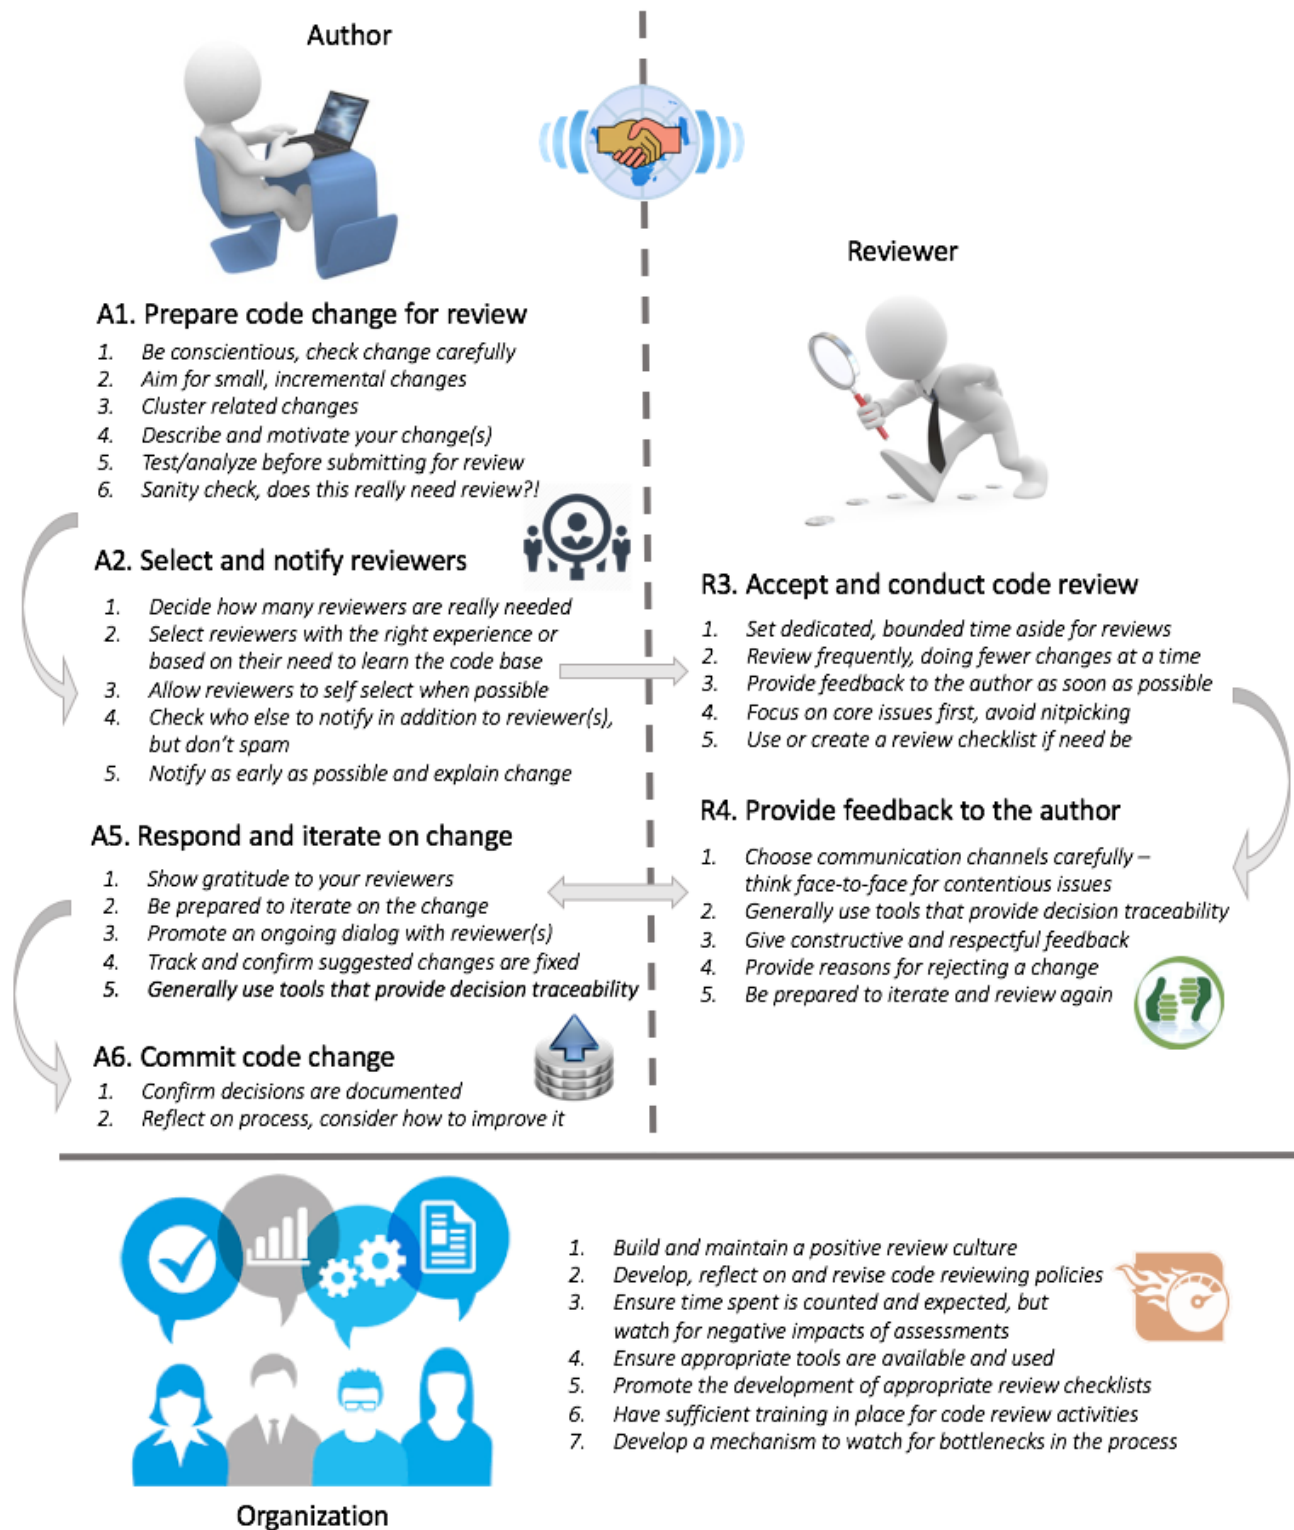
Author

A1. Prepare code change for review

1. Be conscientious, check change carefully
2. Aim for small, incremental changes
3. Cluster related changes
4. Describe and motivate your change(s)
5. Test/analyze before submitting for review
6. Sanity check, does this really need review?!

A2. Select and notify reviewers

1. Decide how many reviewers are really needed
2. Select reviewers with the right experience or based on their need to learn the code base
3. Allow reviewers to self select when possible
4. Check who else to notify in addition to reviewer(s), but don't spam
5. Notify as early as possible and explain change

A5. Respond and iterate on change

1. Show gratitude to your reviewers
2. Be prepared to iterate on the change
3. Promote an ongoing dialog with reviewer(s)
4. Track and confirm suggested changes are fixed
5. Generally use tools that provide decision traceability

A6. Commit code change

1. Confirm decisions are documented
2. Reflect on process, consider how to improve it

Reviewer

R3. Accept and conduct code review

1. Set dedicated, bounded time aside for reviews
2. Review frequently, doing fewer changes at a time
3. Provide feedback to the author as soon as possible
4. Focus on core issues first, avoid nitpicking
5. Use or create a review checklist if need be

R4. Provide feedback to the author

1. Choose communication channels carefully – think face-to-face for contentious issues
2. Generally use tools that provide decision traceability
3. Give constructive and respectful feedback
4. Provide reasons for rejecting a change
5. Be prepared to iterate and review again

1. Build and maintain a positive review culture
2. Develop, reflect on and revise code reviewing policies
3. Ensure time spent is counted and expected, but watch for negative impacts of assessments
4. Ensure appropriate tools are available and used
5. Promote the development of appropriate review checklists
6. Have sufficient training in place for code review activities
7. Develop a mechanism to watch for bottlenecks in the process

Organization